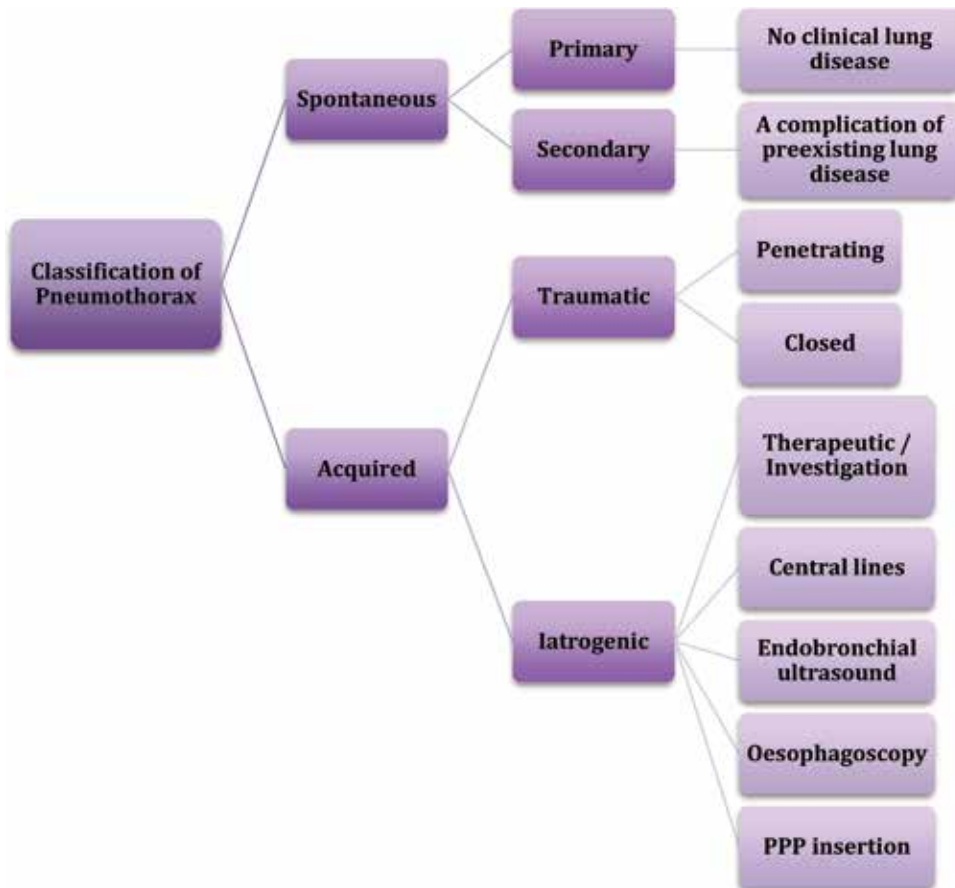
Classification of Pneumothorax

Spontaneous

Primary

No clinical lung disease

Secondary

A complication of preexisting lung disease

Acquired

Traumatic

Penetrating

Closed

Iatrogenic

Therapeutic / Investigation

Central lines

Endobronchial ultrasound

Oesophagoscopy

PPP insertion